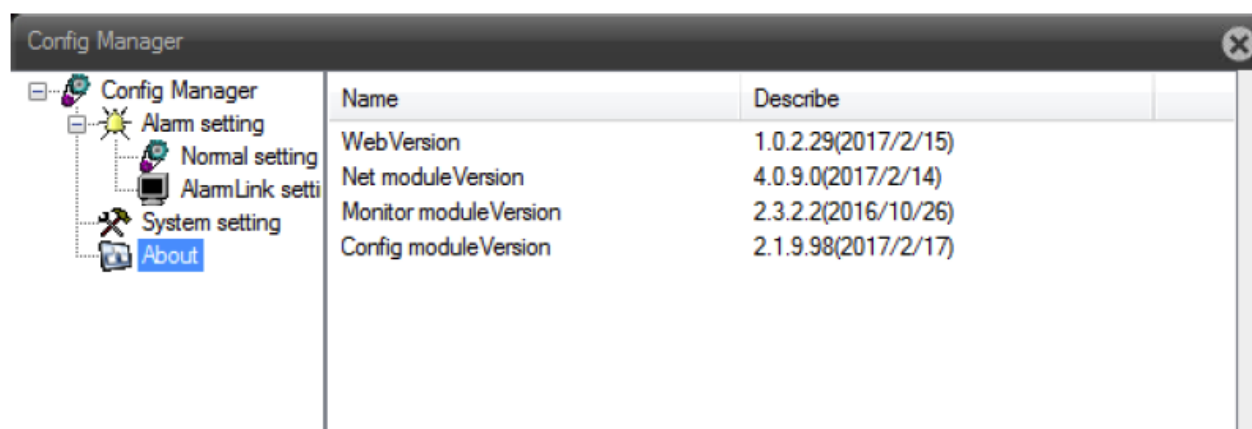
Config Manager

Config Manager
Alarm setting
Normal setting
AlarmLink setti
System setting
About

| Name | Describe |
|---|---|
| WebVersion | 1.0.2.29(2017/2/15) |
| Net moduleVersion | 4.0.9.0(2017/2/14) |
| Monitor moduleVersion | 2.3.2.2(2016/10/26) |
| Config moduleVersion | 2.1.9.98(2017/2/17) |